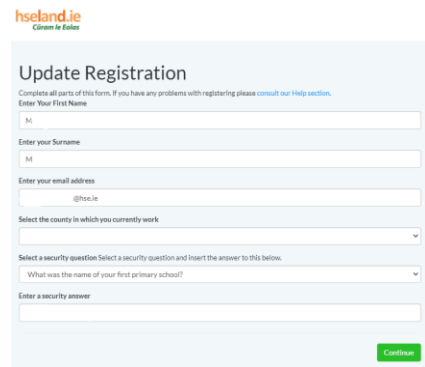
hseland.ie
Cúram le Eolas

Update Registration

Complete all parts of this form. If you have any problems with registering please consult our Help section.

Enter Your First Name

M

Enter your Surname

M

Enter your email address

@hse.ie

Select the county in which you currently work

Select a security question Select a security question and insert the answer to this below.

What was the name of your first primary school?

Enter a security answer

Continue